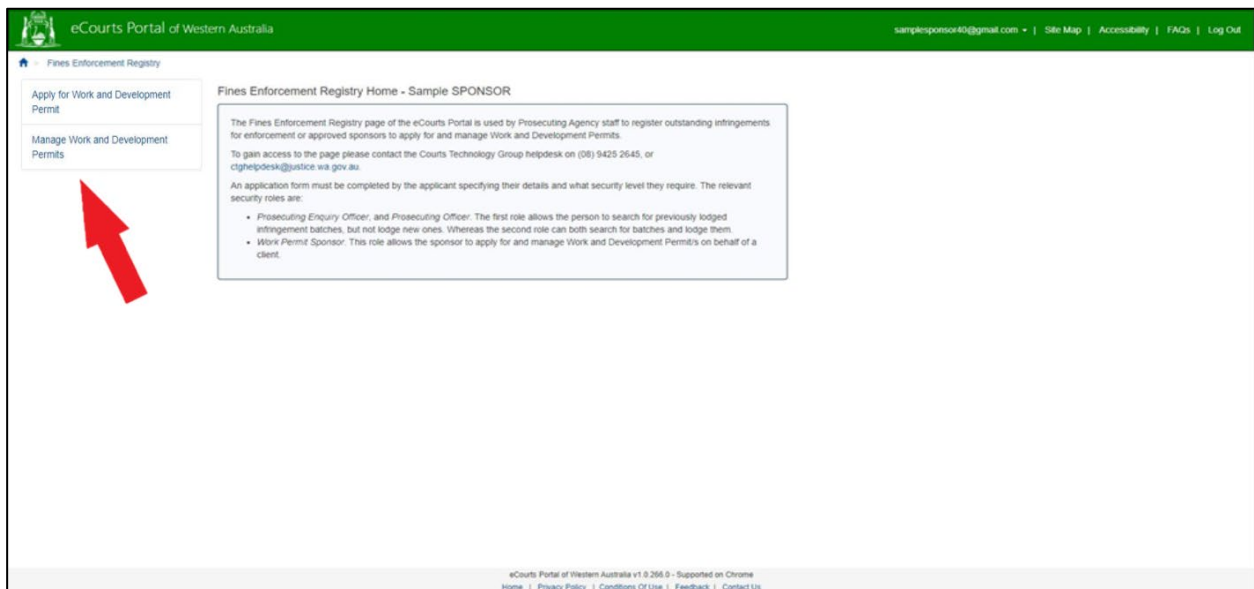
eCourts Portal of Western Australia

samplesponsor40@gmail.com ▾ | Site Map | Accessibility | FAQs | Log Out

Fines Enforcement Registry

Apply for Work and Development Permit

Manage Work and Development Permits

Fines Enforcement Registry Home - Sample SPONSOR

The Fines Enforcement Registry page of the eCourts Portal is used by Prosecuting Agency staff to register outstanding infringements for enforcement or approved sponsors to apply for and manage Work and Development Permits.

To gain access to the page please contact the Courts Technology Group helpdesk on (08) 9425 2645, or ctghelpdesk@justice.wa.gov.au.

An application form must be completed by the applicant specifying their details and what security level they require. The relevant security roles are:

- Prosecuting Enquiry Officer, and Prosecuting Officer. The first role allows the person to search for previously lodged infringement batches, but not lodge new ones. Whereas the second role can both search for batches and lodge them.
- Work Permit Sponsor. This role allows the sponsor to apply for and manage Work and Development Permit/s on behalf of a client.

eCourts Portal of Western Australia v1.0.266.0 - Supported on Chrome

Home | Privacy Policy | Conditions Of Use | Feedback | Contact Us